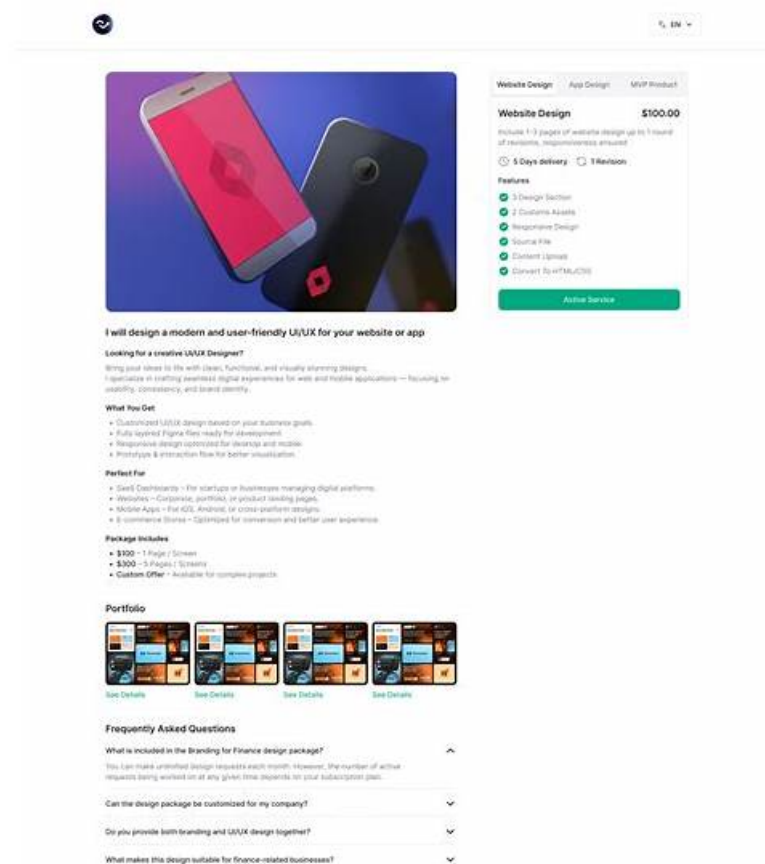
EN

Website Design App Design MVP Product

Website Design $100.00

Include 1-3 pages of website design up to 1 round of revisions, responsiveness ensured

5 Days delivery 1 Revision

Features

3 Design Section
2 Customs Assets
Responsive Design
Source File
Content Upload
Convert To HTML/CSS

Active Service

I will design a modern and user-friendly UI/UX for your website or app

Looking for a creative UI/UX Designer?

Bring your ideas to life with clean, functional, and visually stunning designs. I specialize in crafting seamless digital experiences for web and mobile applications — focusing on usability, consistency, and brand identity.

What You Get

• Customized UI/UX design based on your business goals.
• Fully layered Figma files ready for development.
• Responsive design optimized for desktop and mobile.
• Prototype & interaction flow for better visualization.

Perfect For

• SaaS Dashboards – For startups or businesses managing digital platforms.
• Websites – Corporate, portfolio, or product landing pages.
• Mobile Apps – For iOS, Android, or cross-platform designs.
• E-commerce Stores – Optimized for conversion and better user experience.

Package Includes

• $100 – 1 Page / Screen
• $300 – 5 Pages / Screens
• Custom Offer – Available for complex projects

Portfolio

See Details See Details See Details See Details

Frequently Asked Questions

What is included in the Branding for Finance design package?

You can make unlimited design requests each month. However, the number of active requests being worked on at any given time depends on your subscription plan.

Can the design package be customized for my company?

Do you provide both branding and UI/UX design together?

What makes this design suitable for finance-related businesses?